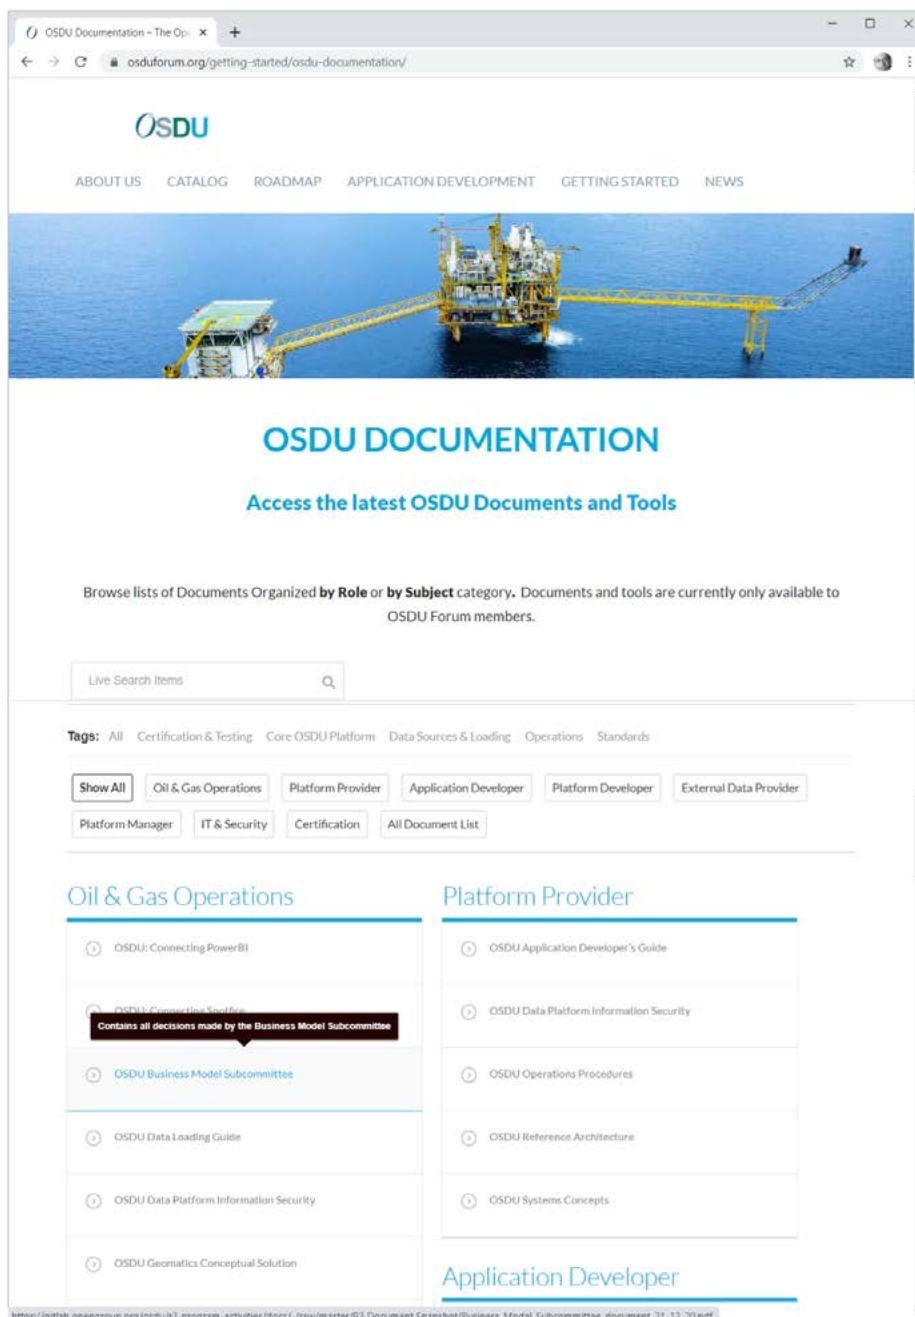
OSDU Documentation – The Op ×

osduforum.org/getting-started/osdu-documentation/

OSDU

ABOUT US CATALOG ROADMAP APPLICATION DEVELOPMENT GETTING STARTED NEWS

OSDU DOCUMENTATION

Access the latest OSDU Documents and Tools

Browse lists of Documents Organized **by Role** or **by Subject** category. Documents and tools are currently only available to OSDU Forum members.

Live Search Items

Tags: All Certification & Testing Core OSDU Platform Data Sources & Loading Operations Standards

Show All | Oil & Gas Operations | Platform Provider | Application Developer | Platform Developer | External Data Provider | Platform Manager | IT & Security | Certification | All Document List

Oil & Gas Operations

OSDU: Connecting PowerBI

OSDU: Connecting Spotfire

Contains all decisions made by the Business Model Subcommittee

OSDU Business Model Subcommittee

OSDU Data Loading Guide

OSDU Data Platform Information Security

OSDU Geomatics Conceptual Solution

Platform Provider

OSDU Application Developer's Guide

OSDU Data Platform Information Security

OSDU Operations Procedures

OSDU Reference Architecture

OSDU Systems Concepts

Application Developer

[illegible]